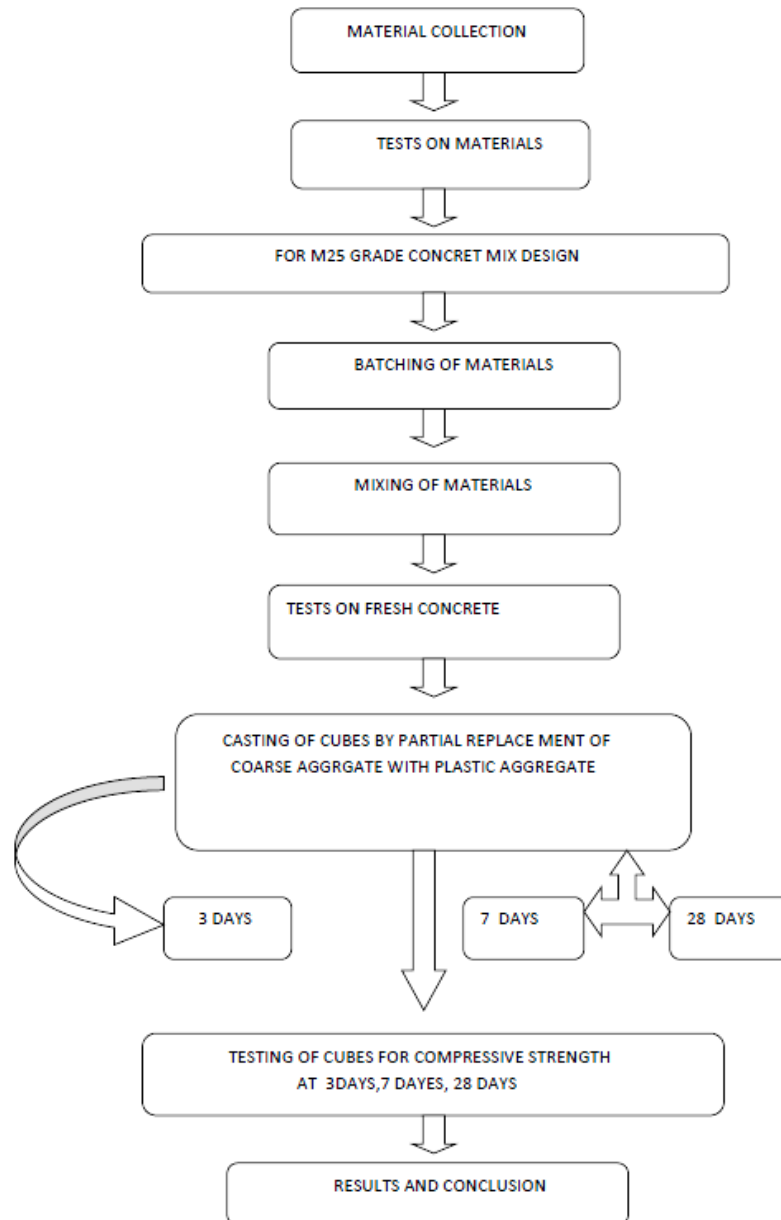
MATERIAL COLLECTION

TESTS ON MATERIALS

FOR M25 GRADE CONCRET MIX DESIGN

BATCHING OF MATERIALS

MIXING OF MATERIALS

TESTS ON FRESH CONCRETE

CASTING OF CUBES BY PARTIAL REPLACE MENT OF COARSE AGGRGATE WITH PLASTIC AGGREGATE

3 DAYS

7 DAYS

28 DAYS

TESTING OF CUBES FOR COMPRESSIVE STRENGTH AT 3DAYS,7 DAYES, 28 DAYS

RESULTS AND CONCLUSION